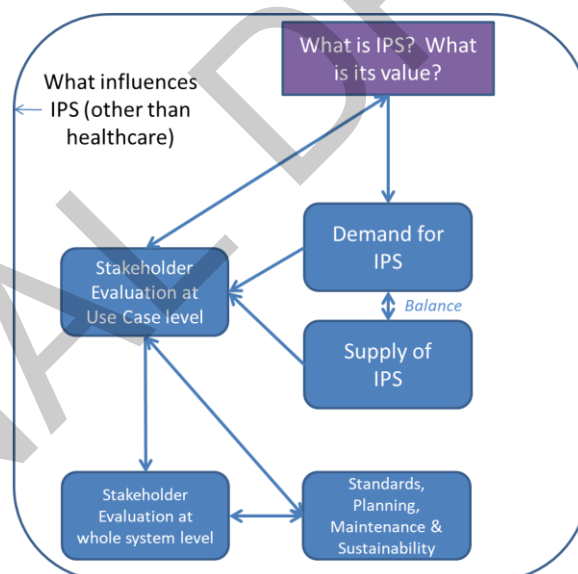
What is IPS? What is its value?

What influences IPS (other than healthcare)

Demand for IPS

Stakeholder Evaluation at Use Case level

Balance

Supply of IPS

Stakeholder Evaluation at whole system level

Standards, Planning, Maintenance & Sustainability